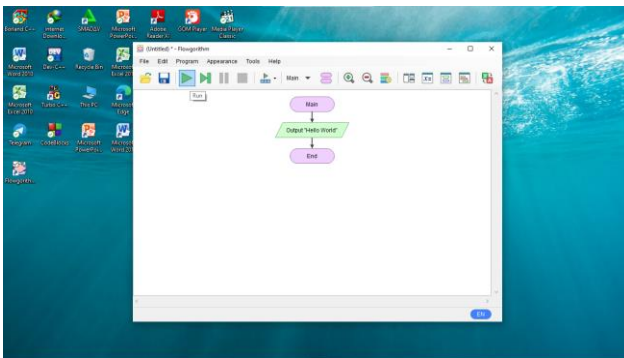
Borland C++ Internet Downlo... SMADAV Microsoft PowerPoi... Adobe Reader X GOM Player Media Player Classic

Microsoft Word 2010 Dev-C++ Recycle Bin Microsoft Excel 2010

Microsoft Excel 2010 Turbo C++ This PC Microsoft Edge

Telegram CodeBlocks Microsoft PowerPoi... Microsoft Word 2010

Flowgorithm

(Untitled) * - Flowgorithm

File Edit Program Appearance Tools Help

Main

Run

Main

Output "Hello World"

End

EN